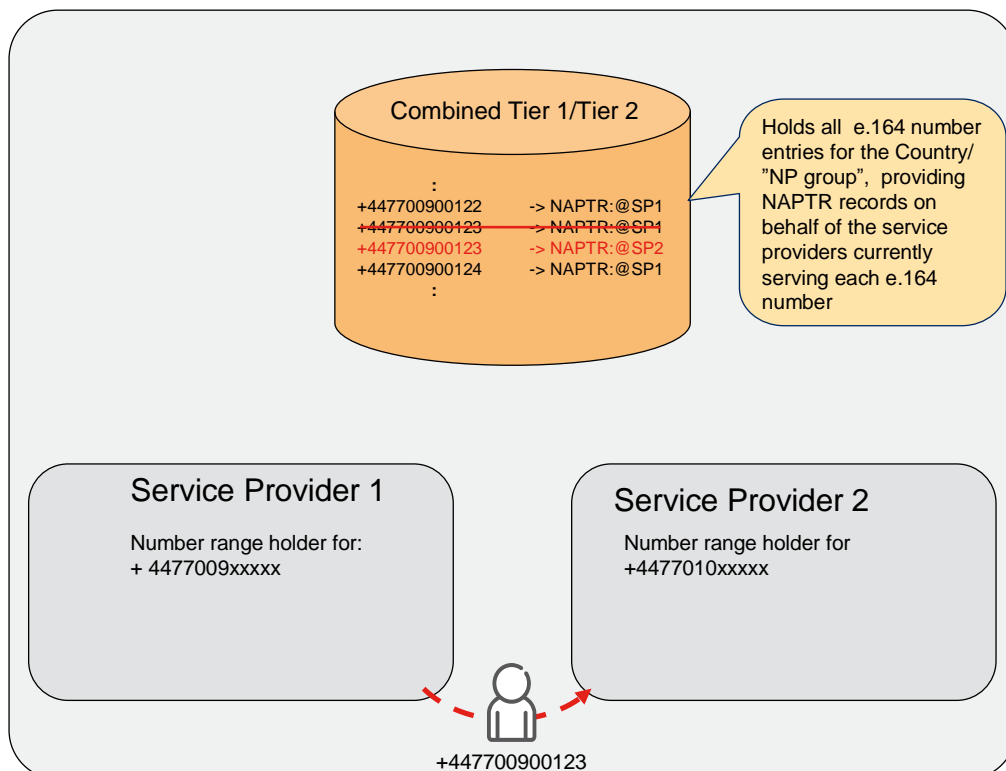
Combined Tier 1/Tier 2

:
+447700900122 -> NAPTR:@SP1
+447700900123 -> NAPTR:@SP1
+447700900123 -> NAPTR:@SP2
+447700900124 -> NAPTR:@SP1
:

Holds all e.164 number entries for the Country/ "NP group", providing NAPTR records on behalf of the service providers currently serving each e.164 number

Service Provider 1

Number range holder for:
+ 4477009xxxxx

Service Provider 2

Number range holder for
+4477010xxxxx

+447700900123